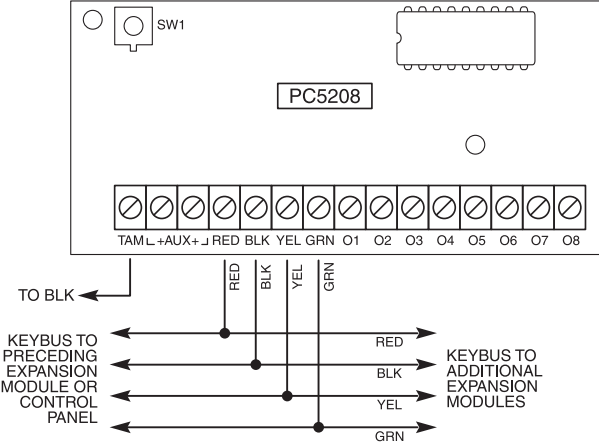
SW1

PC5208

TAM └ +AUX+ ┘ RED BLK YEL GRN O1 O2 O3 O4 O5 O6 O7 O8

RED BLK YEL GRN

TO BLK

KEYBUS TO PRECEDING EXPANSION MODULE OR CONTROL PANEL

RED

BLK

YEL

GRN

KEYBUS TO ADDITIONAL EXPANSION MODULES